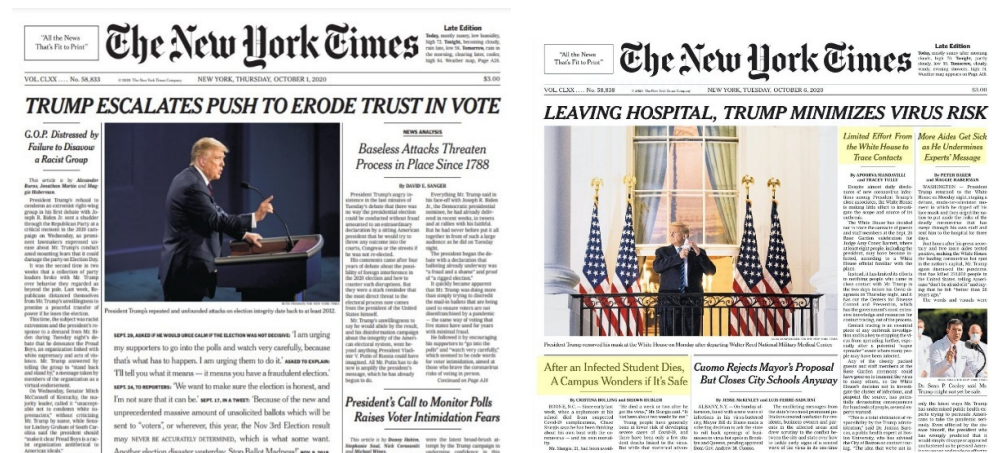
"All the News That's Fit to Print"

The New York Times

Late Edition

Today, mostly sunny, low humidity, high 72. Tonight, becoming cloudy, rain late, low 56. Tomorrow, rain in the morning, clearing later, cooler, high 64. Weather map, Page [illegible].

VOL. CLXX .... No. 58,833 NEW YORK, THURSDAY, OCTOBER 1, 2020 $3.00

TRUMP ESCALATES PUSH TO ERODE TRUST IN VOTE

G.O.P. Distressed by Failure to Disavow a Racist Group

This article is by Alexander Burns, Jonathan Martin and Maggie Haberman.

President Trump's refusal to condemn an extremist right-wing group in his first debate with Joseph R. Biden Jr. sent a shudder through the Republican Party at a critical moment in the 2020 campaign on Wednesday, as prominent lawmakers expressed unease about Mr. Trump's conduct and resenting fears that it could damage the party on Election Day.

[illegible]

NEWS ANALYSIS

Baseless Attacks Threaten Process in Place Since 1788

By DAVID E. SANGER

President Trump's angry insistence in the last minutes of Tuesday's debate that there was no way the presidential election could be conducted without fraud amounted to an extraordinary declaration by a sitting American president that he would try to throw any outcome into the courts, Congress or the streets if he was not re-elected.

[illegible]

Everything Mr. Trump said in his face-off with Joseph R. Biden Jr., the Democratic presidential nominee, he had already delivered in recent weeks, in tweets and at rallies with his faithful. But he had never before put it all together in front of such a large audience as he did on Tuesday night.

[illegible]

Continued on Page A18

President Trump repeated and unfounded attacks on election integrity data back to at least 2012.

SEPT. 29, ASKED IF HE WOULD URGE CALM IF THE ELECTION WAS NOT DECISIVE: 'I am urging my supporters to go into the polls and watch very carefully, because that's what has to happen. I am urging them to do it.' ASKED TO EXPLAIN: 'I'll tell you what it means — it means you have a fraudulent election.'

SEPT. 24, TO REPORTERS: 'We want to make sure the election is honest, and I'm not sure that it can be.' SEPT. 17, IN A TWEET: 'Because of the new and unprecedented massive amount of unsolicited ballots which will be sent to "voters", or wherever, this year, the Nov 3rd Election result may NEVER BE ACCURATELY DETERMINED, which is what some want. Another election disaster yesterday. Stop Ballot Madness!' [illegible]

President's Call to Monitor Polls Raises Voter Intimidation Fears

This article is by Danny Hakim, Stephanie Saul, Nick Corasaniti and Michael Wines.

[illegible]

"All the News That's Fit to Print"

The New York Times

Late Edition

Today, mostly sunny after morning clouds, high 70. Tonight, mostly clear, low 54. Tomorrow, mostly sunny, high 74. Weather map appears on Page A28.

VOL. CLXX .... No. 58,838 NEW YORK, TUESDAY, OCTOBER 6, 2020 $3.00

LEAVING HOSPITAL, TRUMP MINIMIZES VIRUS RISK

Limited Effort From the White House to Trace Contacts

By APOORVA MANDAVILLI and TRACEY TULLY

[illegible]

More Aides Get Sick as He Undermines Experts' Message

By PETER BAKER and MAGGIE HABERMAN

WASHINGTON — President Trump returned to the White House on Monday night, staging a dramatic, made-for-television moment in which he ripped off his face mask and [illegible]

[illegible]

Dr. Sean P. Conley and Mr. Trump's other doctors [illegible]

President Trump removed his mask at the White House on Monday after departing Walter Reed National Military Medical Center.

After an Infected Student Dies, A Campus Wonders if It's Safe

By CRISTINA GOLDBAUM and SHAWN HUBLER

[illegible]

Cuomo Rejects Mayor's Proposal But Closes City Schools Anyway

By JESSE McKINLEY and LUIS FERRÉ-SADURNÍ

ALBANY, N.Y. — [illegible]

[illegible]